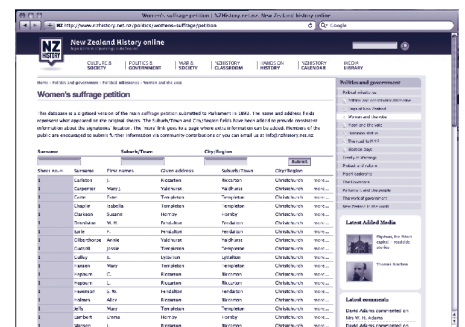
Women's suffrage petition | NZHistory.net.nz, New Zealand history online

http://www.nzhistory.net.nz/politics/womens-suffrage/petition

Google

NZ HISTORY

New Zealand History online

CULTURE & SOCIETY | POLITICS & GOVERNMENT | WAR & SOCIETY | NZHISTORY CLASSROOM | HANDS ON HISTORY | NZHISTORY CALENDAR | MEDIA LIBRARY

Home > Politics and government > Political milestones > Women's suffrage petition

Women's suffrage petition

This database is a digitised version of the main suffrage petition submitted to Parliament in 1893. The name and address fields reproduce what appeared on the original sheets. The Suburb/Town and City/Region fields have been added to provide consistent information about the signatories' location. The 'more' link goes to a page where extra information can be added. Members of the public are encouraged to submit further information via community contributions or you can email us at info@nzhistory.net.nz

Surname | Suburb/Town | City/Region

Submit

| Sheet num. | Surname | First names | Given address | Suburb/Town | City/Region | |
|---|---|---|---|---|---|---|
| 1 | Carlton | L. | Riccarton | Riccarton | Christchurch | more... |
| 1 | Carpenter | Mary | Hallswell | Halswell | Christchurch | more... |
| 1 | Cane | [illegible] | Templeton | Templeton | Christchurch | more... |
| 1 | Chaplin | Isabella | Templeton | Templeton | Christchurch | more... |
| 1 | Clarkson | Susanne | Hornby | Hornby | Christchurch | more... |
| 1 | Dendalton | M. H. | Pendalton | Pendalton | Christchurch | more... |
| 1 | Earle | F. | Pendalton | Pendalton | Christchurch | more... |
| 1 | Gilbertborne | Annie | Hallswell | Halswell | Christchurch | more... |
| 1 | Garratt | Jessie | Templeton | Templeton | Christchurch | more... |
| 1 | Gulley | E. | Lyttelton | Lyttelton | Christchurch | more... |
| 1 | Hansen | Mary | Templeton | Templeton | Christchurch | more... |
| 1 | Hopburn | C. | Riccarton | Riccarton | Christchurch | more... |
| 1 | Hepburn | L. | Riccarton | Riccarton | Christchurch | more... |
| 1 | Hewison | L. M. | Pendalton | Pendalton | Christchurch | more... |
| 1 | Holmes | Alice | Riccarton | Riccarton | Christchurch | more... |
| 1 | Jeffs | Mary | Templeton | Templeton | Christchurch | more... |
| 1 | Lambert | Emma | Hornby | Hornby | Christchurch | more... |

Politics and government

Political milestones
Voting and Electoral Milestones
Parliament history
Women and the vote
Women's suffrage
Women in politics
Electoral Act 1893
Election Day
Treaty of Waitangi
Political relations
Local councils
The Governors
Premiers and Prime Ministers
The world of government
New Zealand in the world

Latest Added Media

Pigeon, the Kiwi capital: Restless, elections

Thomas Guthrie

Latest comments

Dave Adams commented on Ida W. H. Adams
Dave Adams commented on